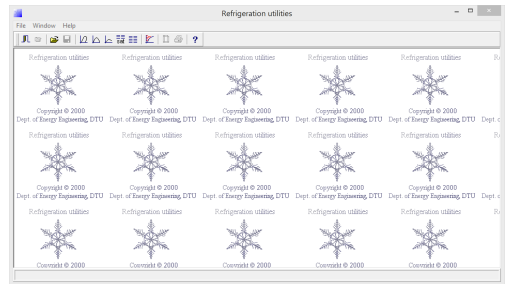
Refrigeration utilities

File Window Help

?

Refrigeration utilities
Copyright © 2000
Dept. of Energy Engineering, DTU

Refrigeration utilities
Copyright © 2000
Dept. of Energy Engineering, DTU

Refrigeration utilities
Copyright © 2000
Dept. of Energy Engineering, DTU

Refrigeration utilities
Copyright © 2000
Dept. of Energy Engineering, DTU

Refrigeration utilities
Copyright © 2000
Dept. of Energy Engineering, DTU

Re
Dept. o

Refrigeration utilities
Copyright © 2000
Dept. of Energy Engineering, DTU

Refrigeration utilities
Copyright © 2000
Dept. of Energy Engineering, DTU

Refrigeration utilities
Copyright © 2000
Dept. of Energy Engineering, DTU

Refrigeration utilities
Copyright © 2000
Dept. of Energy Engineering, DTU

Refrigeration utilities
Copyright © 2000
Dept. of Energy Engineering, DTU

Re
Dept. o

Refrigeration utilities
Copyright © 2000

Refrigeration utilities
Copyright © 2000

Refrigeration utilities
Copyright © 2000

Refrigeration utilities
Copyright © 2000

Refrigeration utilities
Copyright © 2000

Re